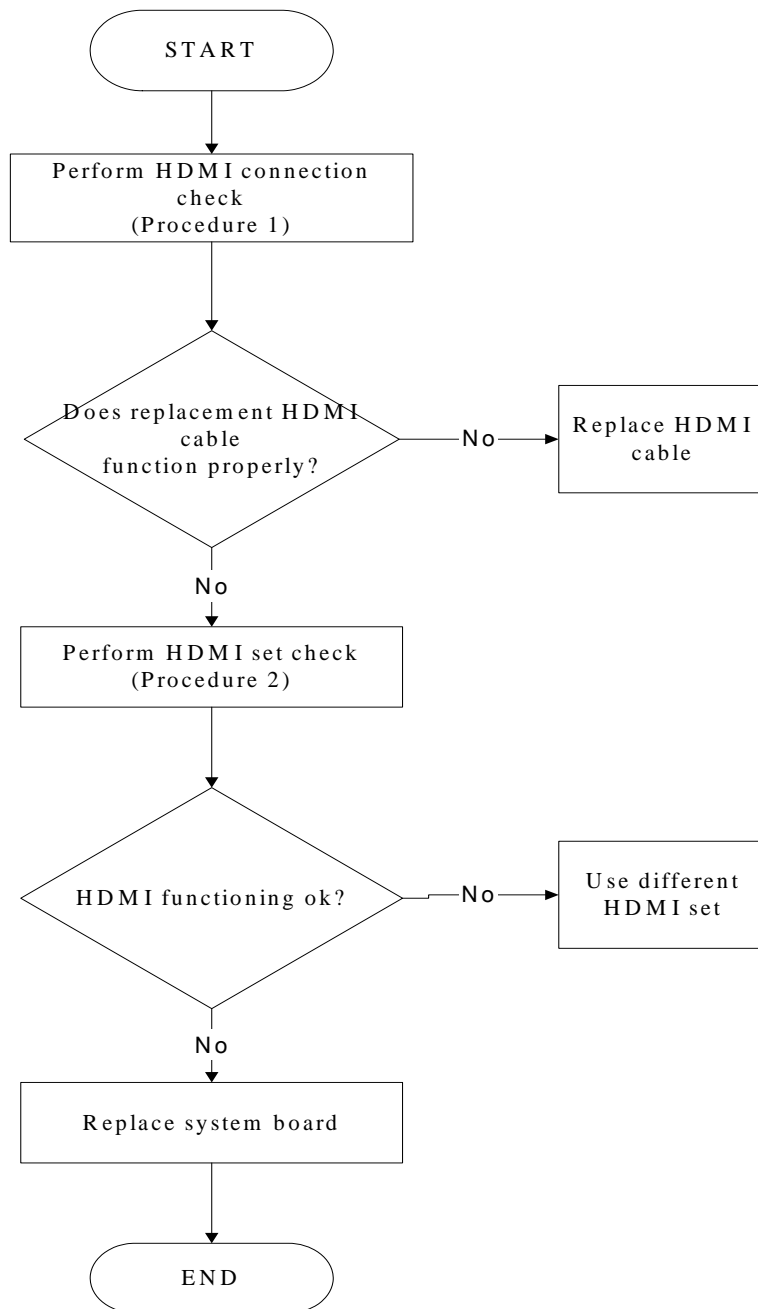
START

Perform HDMI connection check (Procedure 1)

Does replacement HDMI cable function properly?

No

Replace HDMI cable

No

Perform HDMI set check (Procedure 2)

HDMI functioning ok?

No

Use different HDMI set

No

Replace system board

END